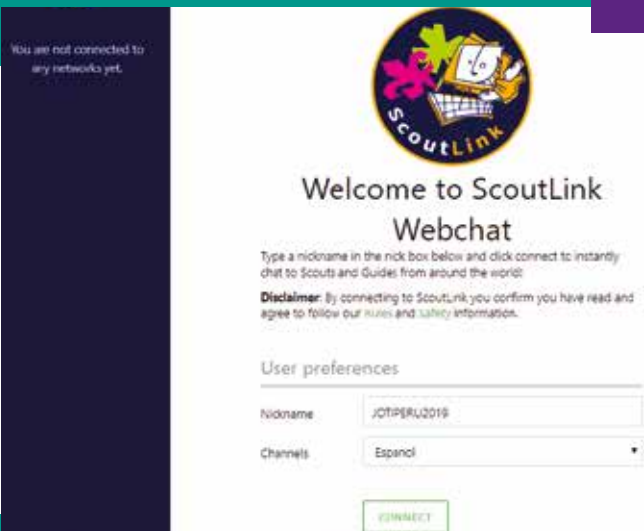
You are not connected to any networks yet.

ScoutLink

Welcome to ScoutLink Webchat

Type a nickname in the nick box below and click connect to instantly chat to Scouts and Guides from around the world!

Disclaimer: By connecting to ScoutLink you confirm you have read and agree to follow our rules and safety information.

User preferences

Nickname JOTIPERU2019

Channels Espanol

CONNECT